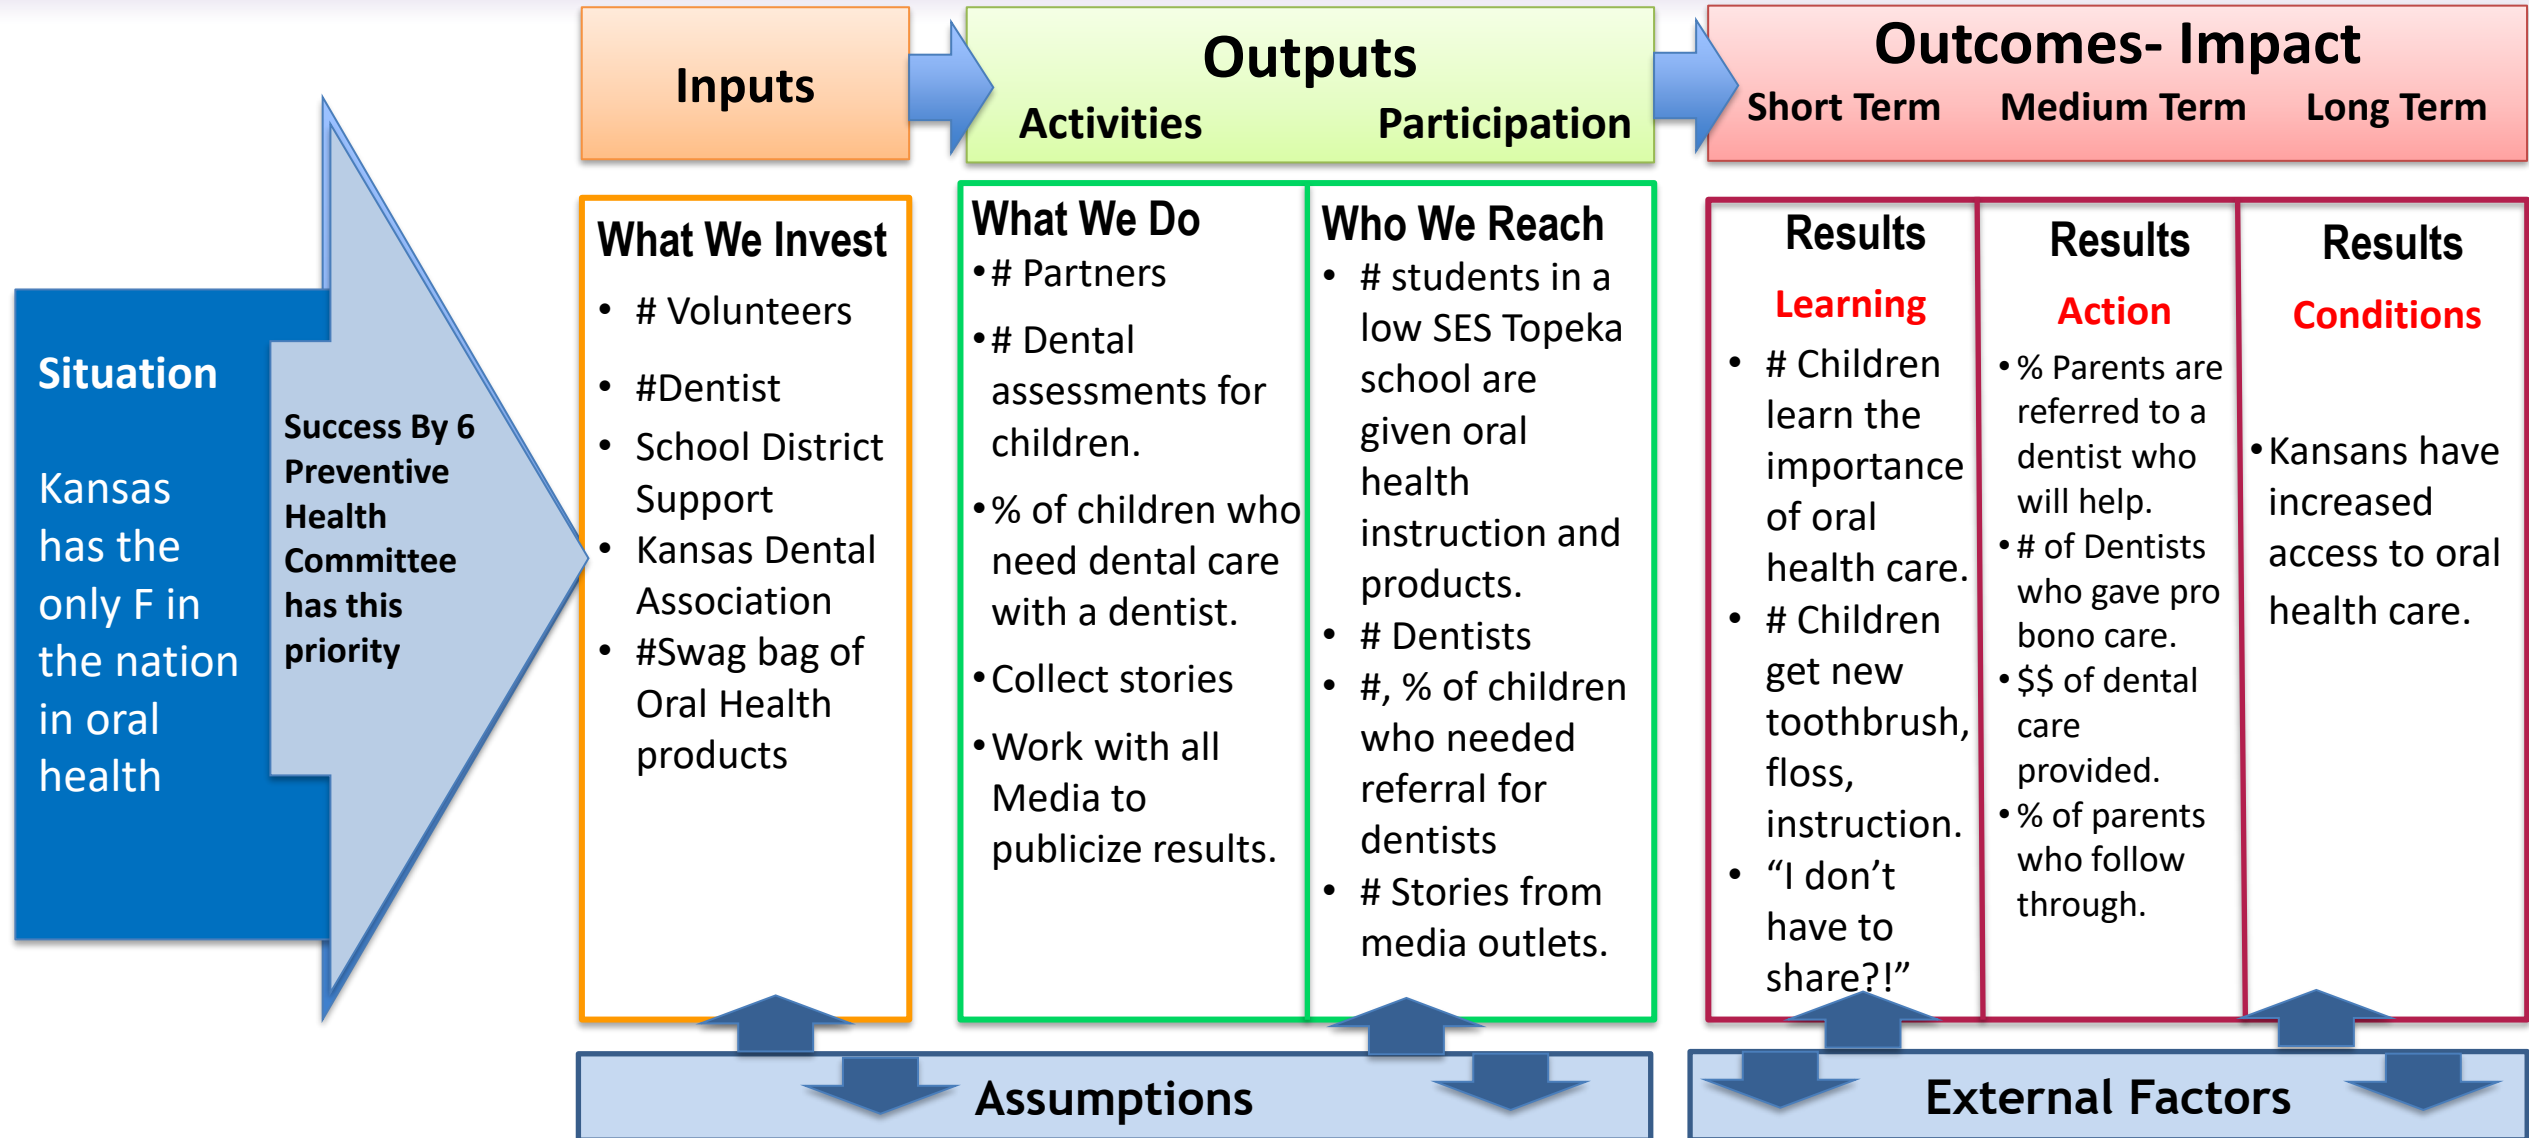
Inputs

Outputs
Activities Participation

Outcomes- Impact
Short Term Medium Term Long Term

Situation

Kansas has the only F in the nation in oral health

Success By 6 Preventive Health Committee has this priority

What We Invest
• # Volunteers
• #Dentist
• School District Support
• Kansas Dental Association
• #Swag bag of Oral Health products

What We Do
• # Partners
• # Dental assessments for children.
• % of children who need dental care with a dentist.
• Collect stories
• Work with all Media to publicize results.

Who We Reach
• # students in a low SES Topeka school are given oral health instruction and products.
• # Dentists
• #, % of children who needed referral for dentists
• # Stories from media outlets.

Results
Learning
• # Children learn the importance of oral health care.
• # Children get new toothbrush, floss, instruction.
• "I don't have to share?!"

Results
Action
• % Parents are referred to a dentist who will help.
• # of Dentists who gave pro bono care.
• $$ of dental care provided.
• % of parents who follow through.

Results
Conditions
• Kansans have increased access to oral health care.

Assumptions

External Factors